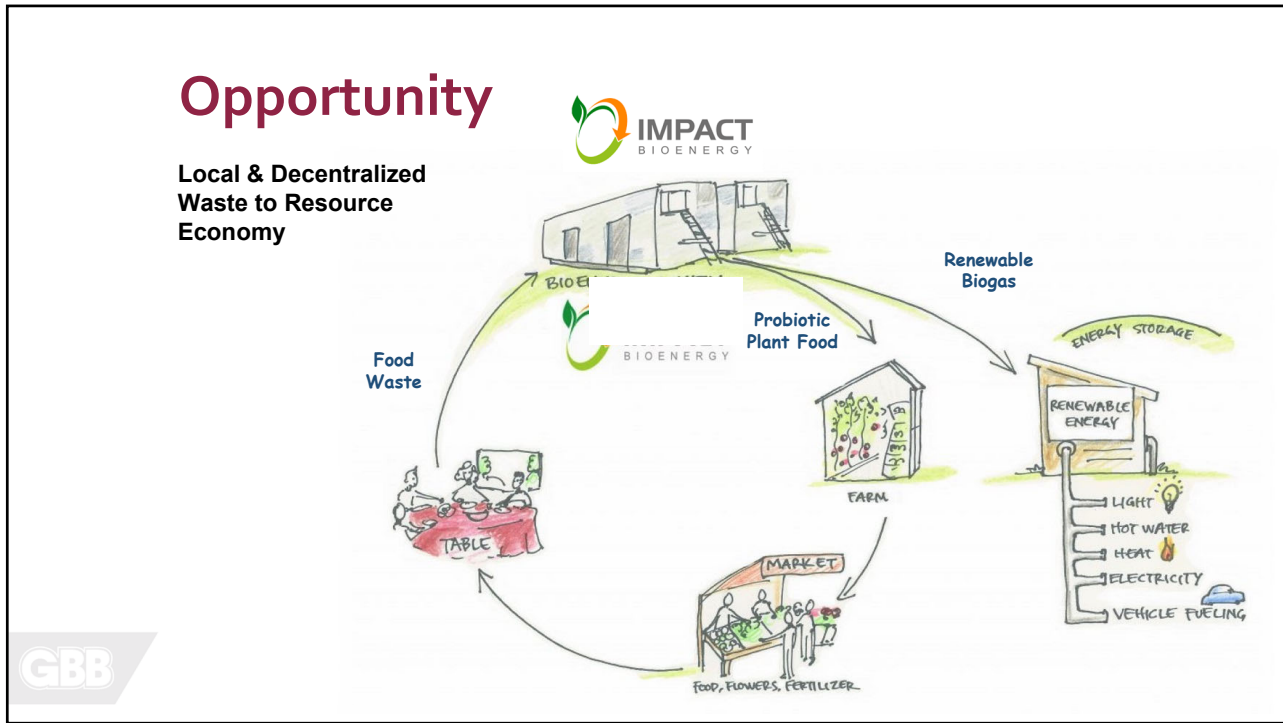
Opportunity

Local & Decentralized Waste to Resource Economy

IMPACT
BIOENERGY

BIOE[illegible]

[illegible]
BIOENERGY

Renewable Biogas

Probiotic Plant Food

Food Waste

ENERGY STORAGE

RENEWABLE ENERGY

LIGHT
HOT WATER
HEAT
ELECTRICITY
VEHICLE FUELING

FARM

TABLE

MARKET

FOOD, FLOWERS, FERTILIZER

GBB